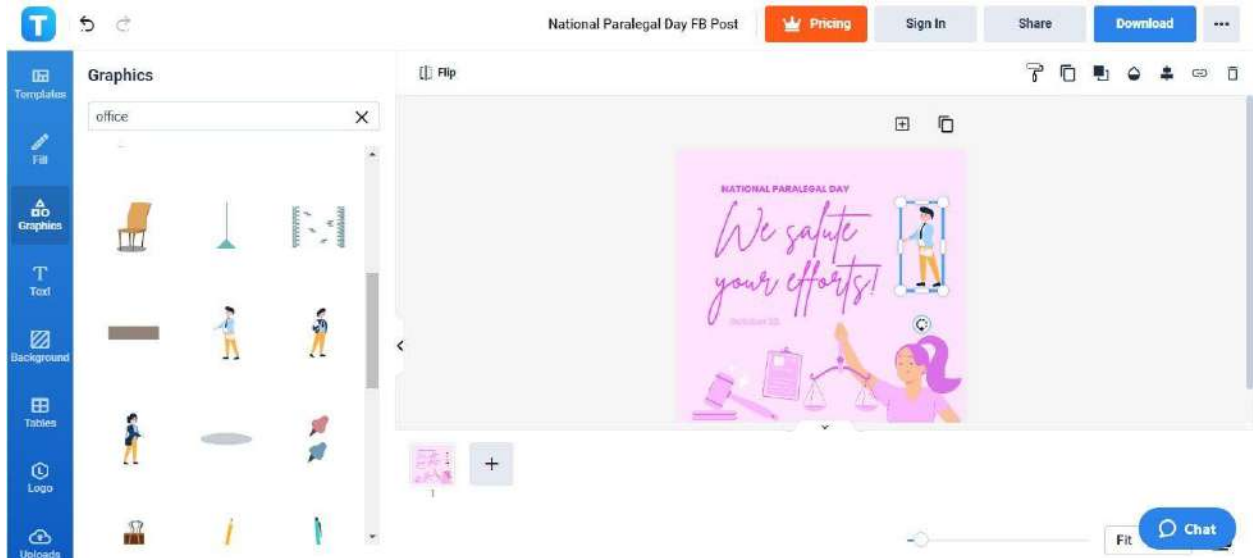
T

National Paralegal Day FB Post

Pricing

Sign In

Share

Download

...

Templates

Fill

Graphics

Text

Background

Tables

Logo

Uploads

Graphics

office

Flip

NATIONAL PARALEGAL DAY

We salute your efforts!

October 23

1

+

Fit

Chat